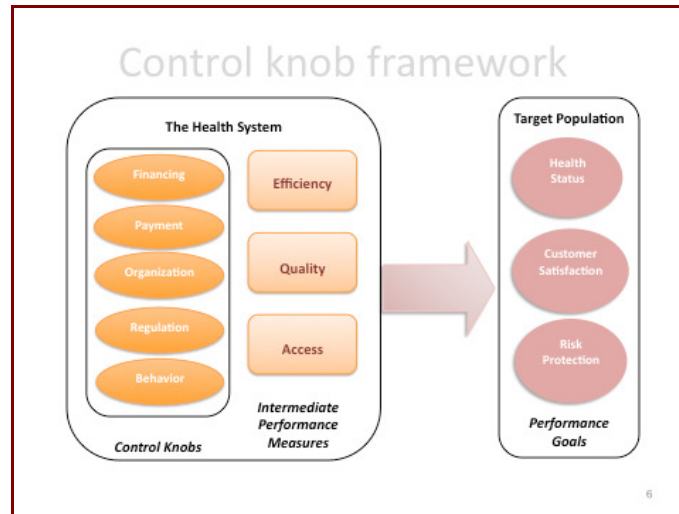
Control knob framework

The Health System

Financing

Payment

Organization

Regulation

Behavior

Control Knobs

Efficiency

Quality

Access

Intermediate Performance Measures

Target Population

Health Status

Customer Satisfaction

Risk Protection

Performance Goals

6